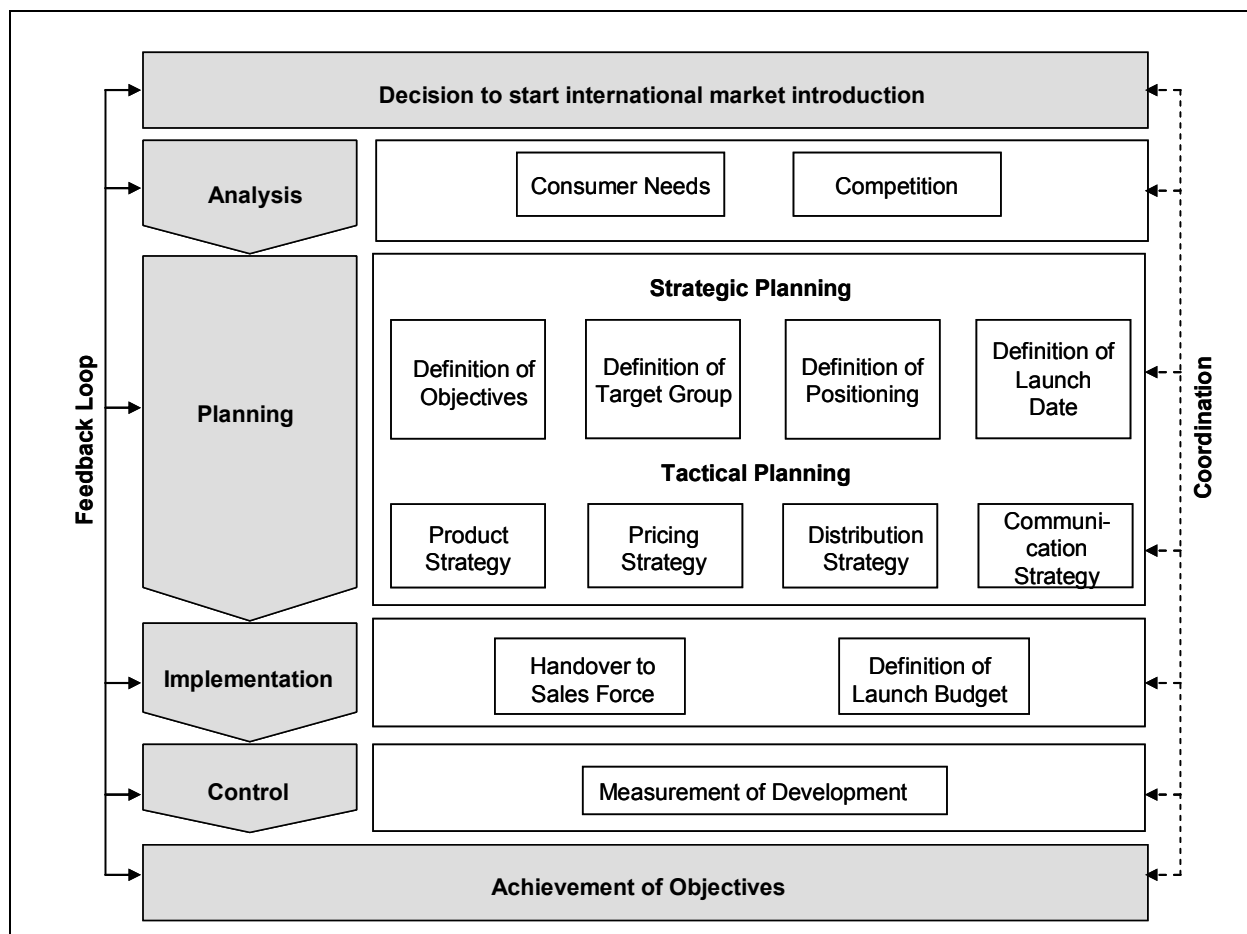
Feedback Loop

Decision to start international market introduction

Analysis

Consumer Needs

Competition

Planning

Strategic Planning

Definition of Objectives

Definition of Target Group

Definition of Positioning

Definition of Launch Date

Tactical Planning

Product Strategy

Pricing Strategy

Distribution Strategy

Communication Strategy

Implementation

Handover to Sales Force

Definition of Launch Budget

Control

Measurement of Development

Achievement of Objectives

Coordination